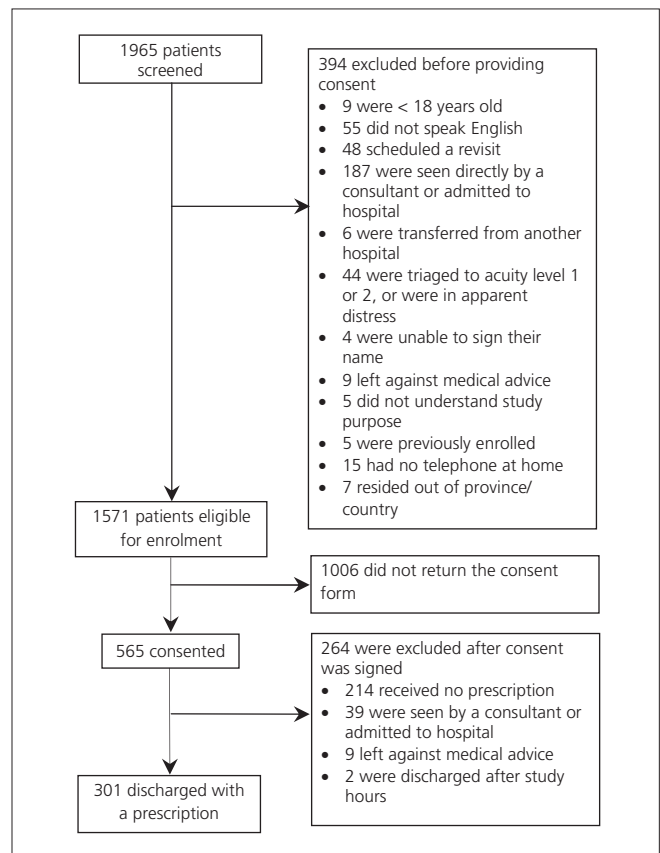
1965 patients screened

394 excluded before providing consent
- 9 were < 18 years old
- 55 did not speak English
- 48 scheduled a revisit
- 187 were seen directly by a consultant or admitted to hospital
- 6 were transferred from another hospital
- 44 were triaged to acuity level 1 or 2, or were in apparent distress
- 4 were unable to sign their name
- 9 left against medical advice
- 5 did not understand study purpose
- 5 were previously enrolled
- 15 had no telephone at home
- 7 resided out of province/ country

1571 patients eligible for enrolment

1006 did not return the consent form

565 consented

264 were excluded after consent was signed
- 214 received no prescription
- 39 were seen by a consultant or admitted to hospital
- 9 left against medical advice
- 2 were discharged after study hours

301 discharged with a prescription